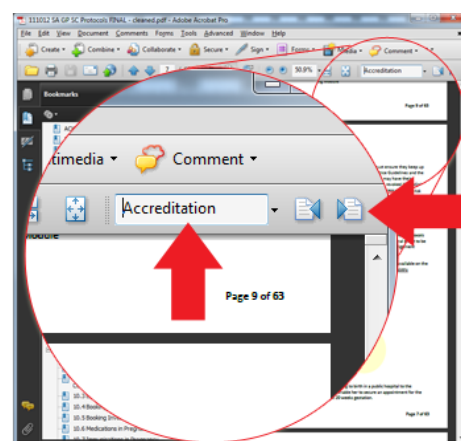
111012 SA GP SC Protocols FINAL - cleaned.pdf - Adobe Acrobat Pro
File Edit View Document Comments Forms Tools Advanced Window Help
Create Combine Collaborate Secure Sign Forms Multimedia Comment
50.9% Accreditation
Bookmarks
Page 8 of 63
Page 9 of 63
Page 7 of 63
timedia Comment
Accreditation
Page 9 of 63
10.3
10.4 Booki
10.5 Booking
10.6 Medications in Preg